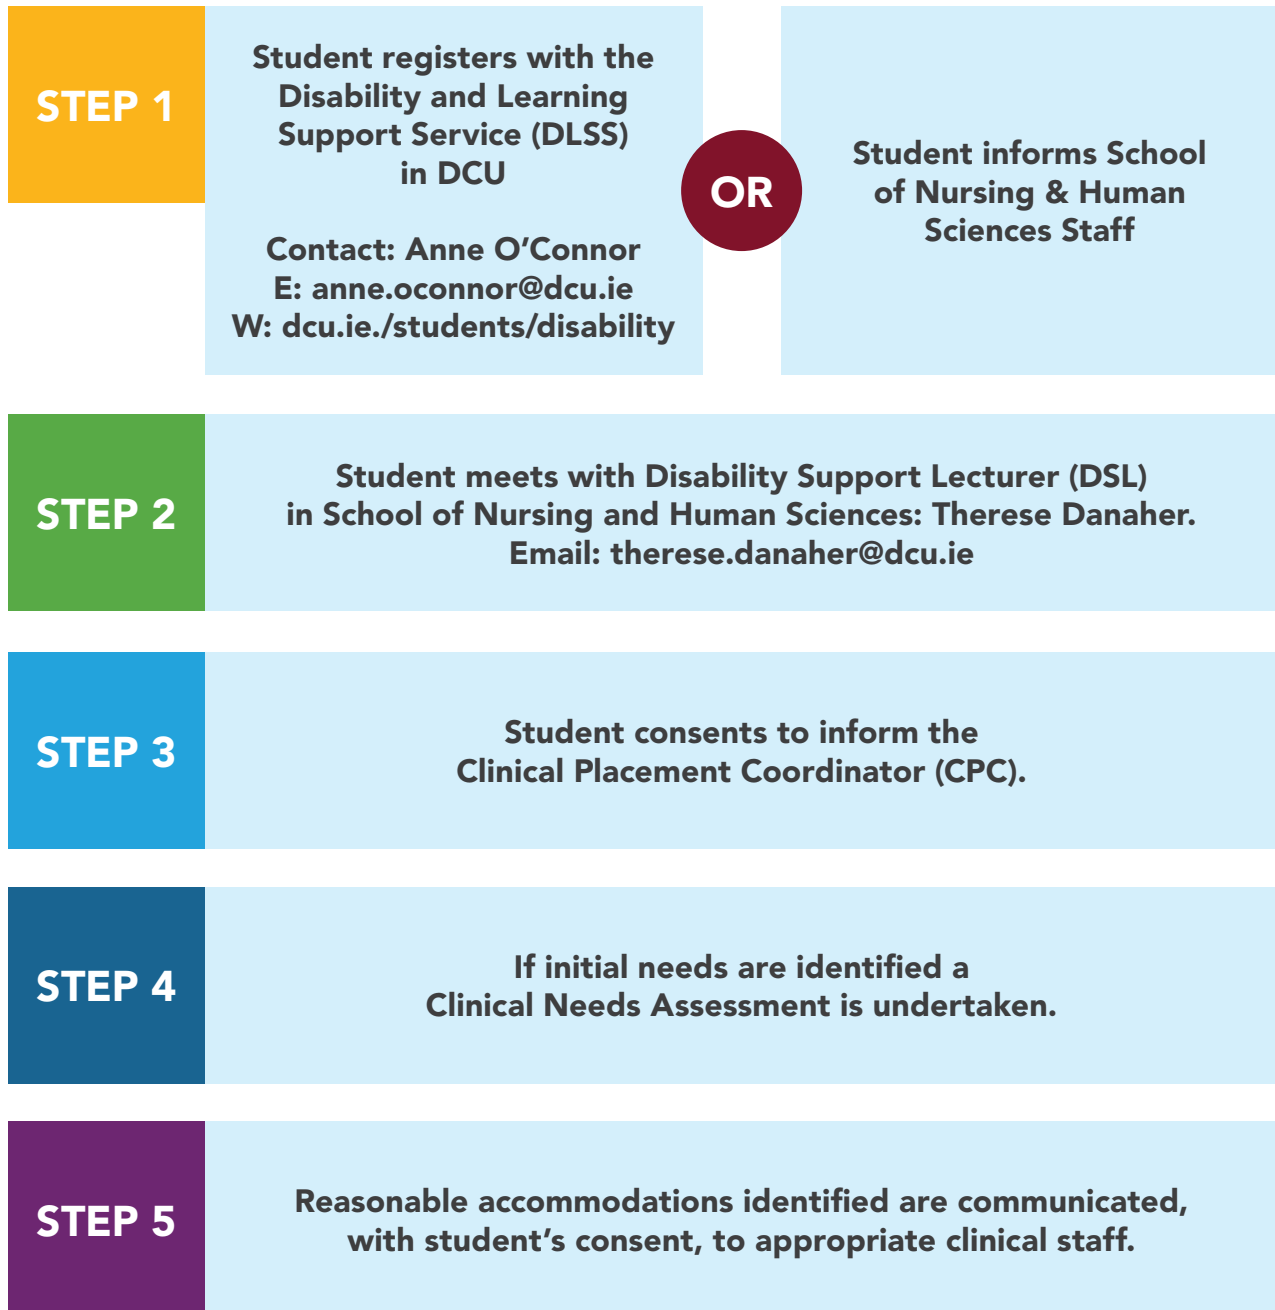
STEP 1

Student registers with the Disability and Learning Support Service (DLSS) in DCU

Contact: Anne O'Connor
E: anne.oconnor@dcu.ie
W: dcu.ie./students/disability

OR

Student informs School of Nursing & Human Sciences Staff

STEP 2

Student meets with Disability Support Lecturer (DSL) in School of Nursing and Human Sciences: Therese Danaher.
Email: therese.danaher@dcu.ie

STEP 3

Student consents to inform the Clinical Placement Coordinator (CPC).

STEP 4

If initial needs are identified a Clinical Needs Assessment is undertaken.

STEP 5

Reasonable accommodations identified are communicated, with student's consent, to appropriate clinical staff.